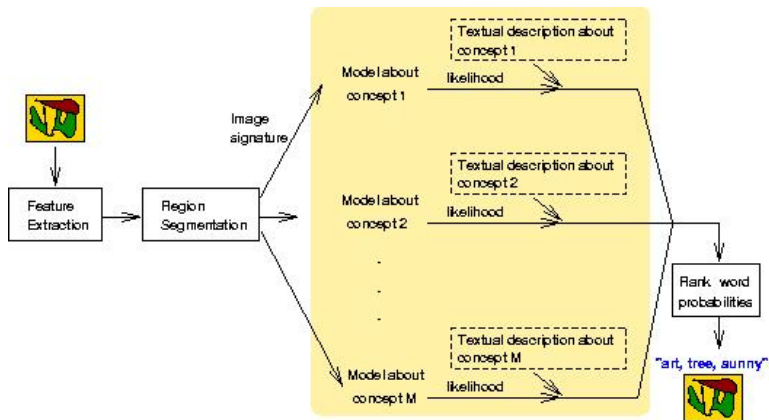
Feature Extraction

Region Segmentation

Image signature

Model about concept 1

likelihood

Textual description about concept 1

Model about concept 2

likelihood

Textual description about concept 2

.
.
.

Model about concept M

likelihood

Textual description about concept M

Rank word probabilities

"art, tree, sunny"